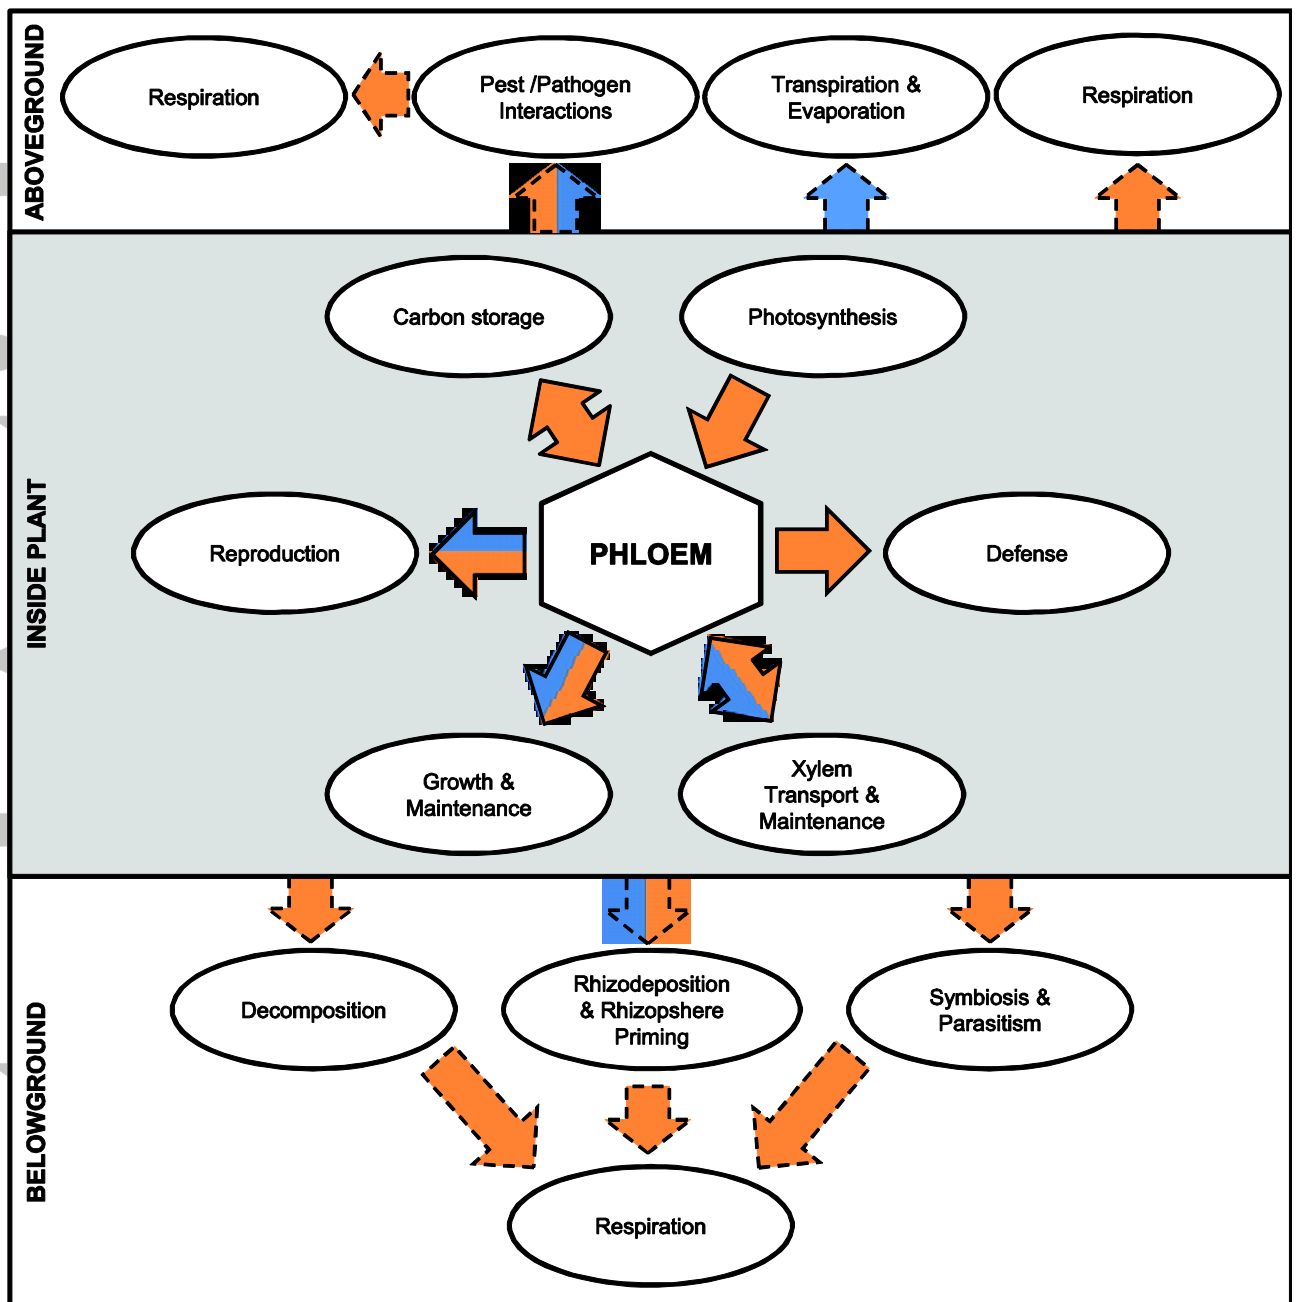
ABOVEGROUND

Respiration

Pest /Pathogen Interactions

Transpiration & Evaporation

Respiration

INSIDE PLANT

Carbon storage

Photosynthesis

Reproduction

PHLOEM

Defense

Growth & Maintenance

Xylem Transport & Maintenance

BELOWGROUND

Decomposition

Rhizodeposition & Rhizopshere Priming

Symbiosis & Parasitism

Respiration